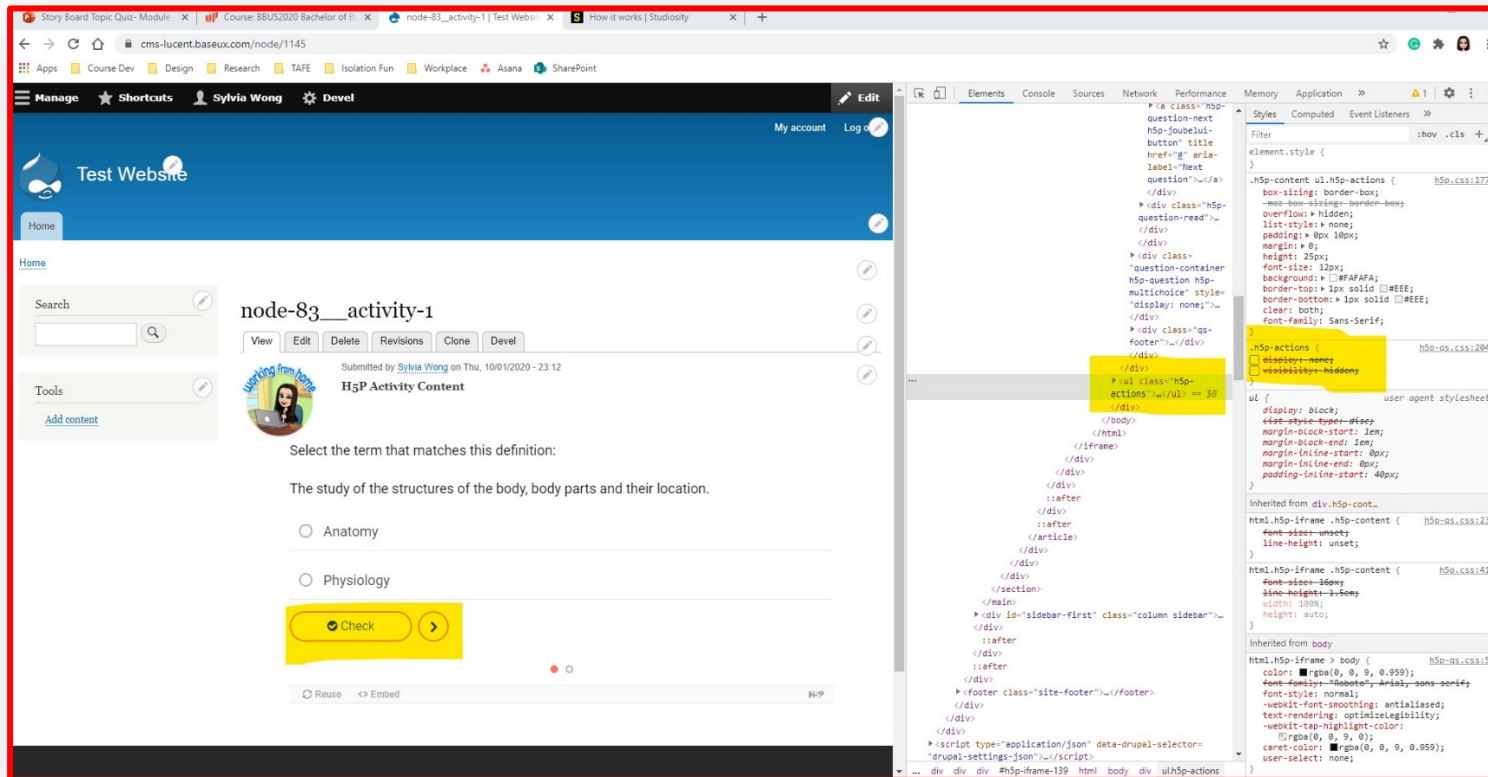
Story Board Topic Quiz- Module × Course: BBUS2020 Bachelor of B × node-83__activity-1 | Test Websi × How it works | Studiosity × +

cms-lucent.baseux.com/node/1145

Apps Course Dev Design Research TAFE Isolation Fun Workplace Asana SharePoint

Manage Shortcuts Sylvia Wong Devel Edit

My account Log o

Test Website

Home

Home

Search

Tools

Add content

node-83__activity-1

View Edit Delete Revisions Clone Devel

Submitted by Sylvia Wong on Thu, 10/01/2020 - 23:12

H5P Activity Content

working from home

Select the term that matches this definition:

The study of the structures of the body, body parts and their location.

Anatomy

Physiology

Check

Reuse <> Embed H5P

Elements Console Sources Network Performance Memory Application » 1

<a class="h5p-question-next h5p-joubelui-button" title href="#" aria-label="Next question">…</a>
</div>
<div class="h5p-question-read">…</div>
</div>
<div class="question-container h5p-question h5p-multichoice" style="display: none;">…</div>
<div class="qs-footer">…</div>
</div>
<ul class="h5p-actions">…</ul> == $0
</div>
</body>
</html>
</iframe>
</div>
</div>
</div>
::after
</div>
::after
</article>
</div>
</div>
</div>
</section>
</main>
<div id="sidebar-first" class="column sidebar">…
</div>
::after
</div>
::after
</div>
<footer class="site-footer">…</footer>
</div>
</div>
</div>
<script type="application/json" data-drupal-selector="drupal-settings-json">…</script>

... div div div #h5p-iframe-139 html body div ul.h5p-actions

Styles Computed Event Listeners »

Filter :hov .cls +

element.style {
}

.h5p-content ul.h5p-actions { h5p.css:17
box-sizing: border-box;
-moz-box-sizing: border-box;
overflow: hidden;
list-style: none;
padding: 0px 10px;
margin: 0;
height: 25px;
font-size: 12px;
background: #FAFAFA;
border-top: 1px solid #EEE;
border-bottom: 1px solid #EEE;
clear: both;
font-family: Sans-Serif;
}

.h5p-actions { h5p-qs.css:20
display: none;
visibility: hidden;
}

ul { user agent stylesheet
display: block;
list-style-type: disc;
margin-block-start: 1em;
margin-block-end: 1em;
margin-inline-start: 0px;
margin-inline-end: 0px;
padding-inline-start: 40px;
}

Inherited from div.h5p-cont…

html.h5p-iframe .h5p-content { h5p-qs.css:2
font-size: unset;
line-height: unset;
}

html.h5p-iframe .h5p-content { h5p.css:4
font-size: 16px;
line-height: 1.5em;
width: 100%;
height: auto;
}

Inherited from body

html.h5p-iframe > body { h5p-qs.css:
color: rgba(0, 0, 9, 0.959);
font-family: "Roboto", Arial, sans-serif;
font-style: normal;
-webkit-font-smoothing: antialiased;
text-rendering: optimizeLegibility;
-webkit-tap-highlight-color: rgba(0, 0, 9, 0);
caret-color: rgba(0, 0, 9, 0.959);
user-select: none;
}